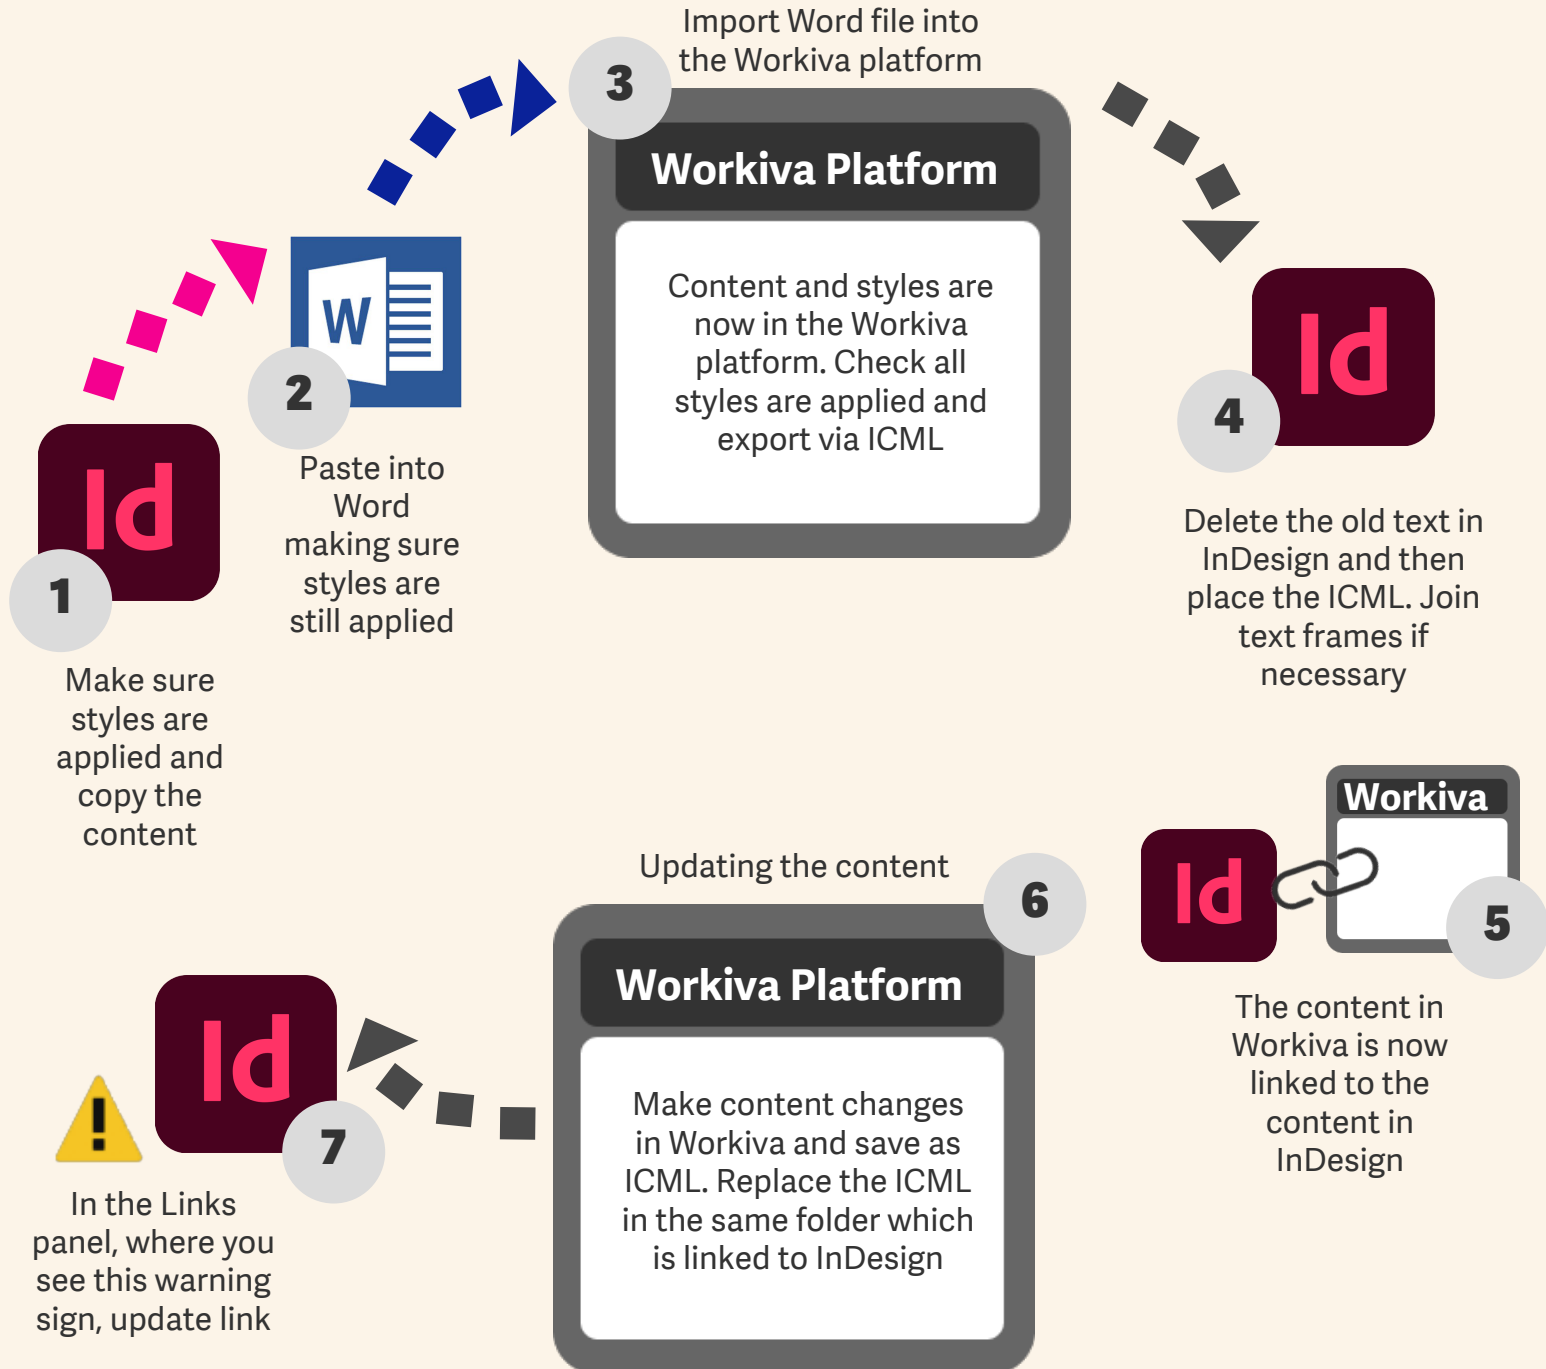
Id

1

Make sure styles are applied and copy the content

W

2

Paste into Word making sure styles are still applied

3

Import Word file into the Workiva platform

Workiva Platform

Content and styles are now in the Workiva platform. Check all styles are applied and export via ICML

Id

4

Delete the old text in InDesign and then place the ICML. Join text frames if necessary

Workiva

Id

5

The content in Workiva is now linked to the content in InDesign

Updating the content

6

Workiva Platform

Make content changes in Workiva and save as ICML. Replace the ICML in the same folder which is linked to InDesign

Id

7

In the Links panel, where you see this warning sign, update link